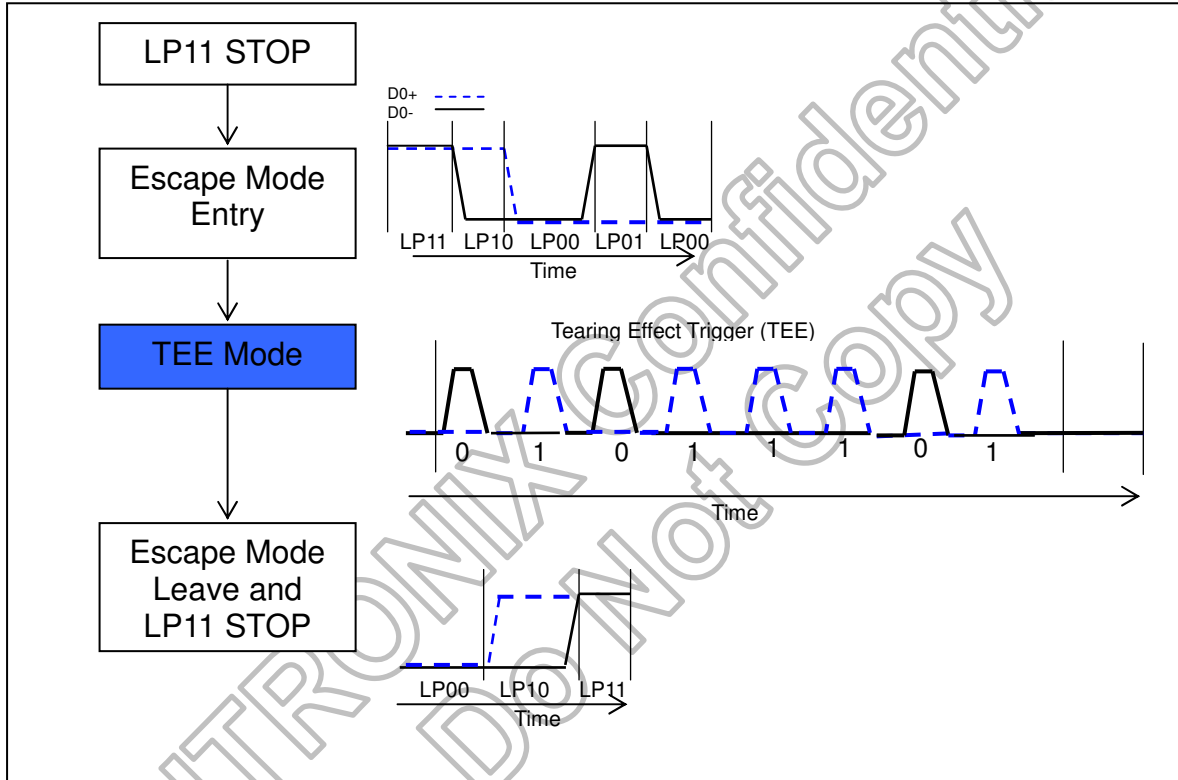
LP11 STOP

Escape Mode Entry

TEE Mode

Escape Mode Leave and LP11 STOP

D0+
D0-

LP11 LP10 LP00 LP01 LP00
Time

Tearing Effect Trigger (TEE)

0 1 0 1 1 1 0 1

Time

LP00 LP10 LP11
Time

SITRONIX Confidential
Do Not Copy